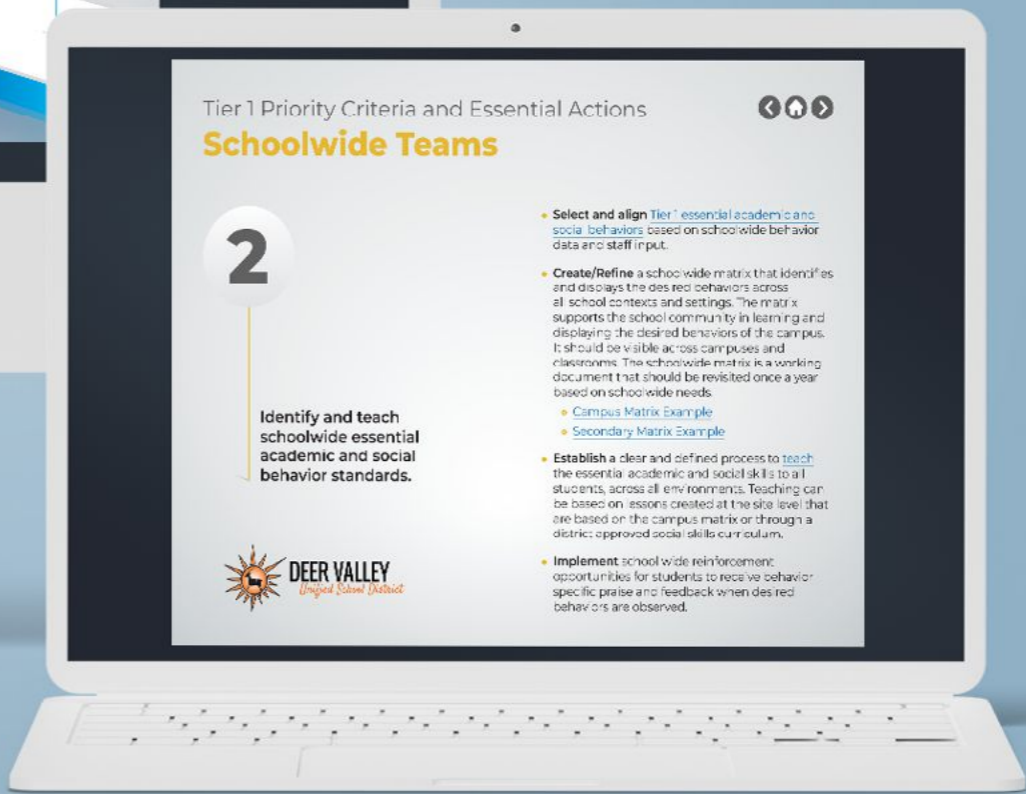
Tier 1 Priority Criteria and Essential Actions

Schoolwide Teams

2

Identify and teach schoolwide essential academic and social behavior standards.

DEER VALLEY
Unified School District

• Select and align Tier 1 essential academic and social behaviors based on schoolwide behavior data and staff input.

• Create/Refine a schoolwide matrix that identifies and displays the desired behaviors across all school contexts and settings. The matrix supports the school community in learning and displaying the desired behaviors of the campus. It should be visible across campuses and classrooms. The schoolwide matrix is a working document that should be revisited once a year based on schoolwide needs.
  • Campus Matrix Example
  • Secondary Matrix Example

• Establish a clear and defined process to teach the essential academic and social skills to all students, across all environments. Teaching can be based on lessons created at the site level that are based on the campus matrix or through a district approved social skills curriculum.

• Implement school wide reinforcement opportunities for students to receive behavior specific praise and feedback when desired behaviors are observed.